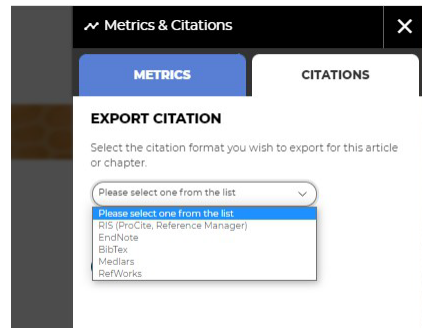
Metrics & Citations

METRICS

CITATIONS

EXPORT CITATION

Select the citation format you wish to export for this article or chapter.

Please select one from the list

Please select one from the list
RIS (ProCite, Reference Manager)
EndNote
BibTex
Medlars
RefWorks